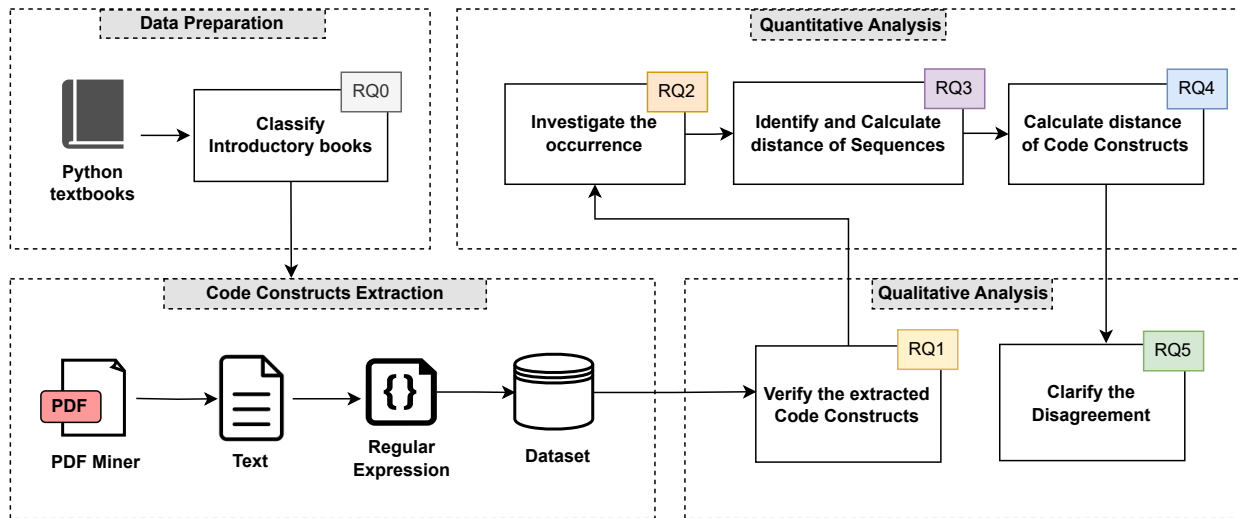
Data Preparation

Python textbooks

RQ0

Classify Introductory books

Quantitative Analysis

RQ2

Investigate the occurrence

RQ3

Identify and Calculate distance of Sequences

RQ4

Calculate distance of Code Constructs

Code Constructs Extraction

PDF

PDF Miner

Text

{}

Regular Expression

Dataset

Qualitative Analysis

RQ1

Verify the extracted Code Constructs

RQ5

Clarify the Disagreement